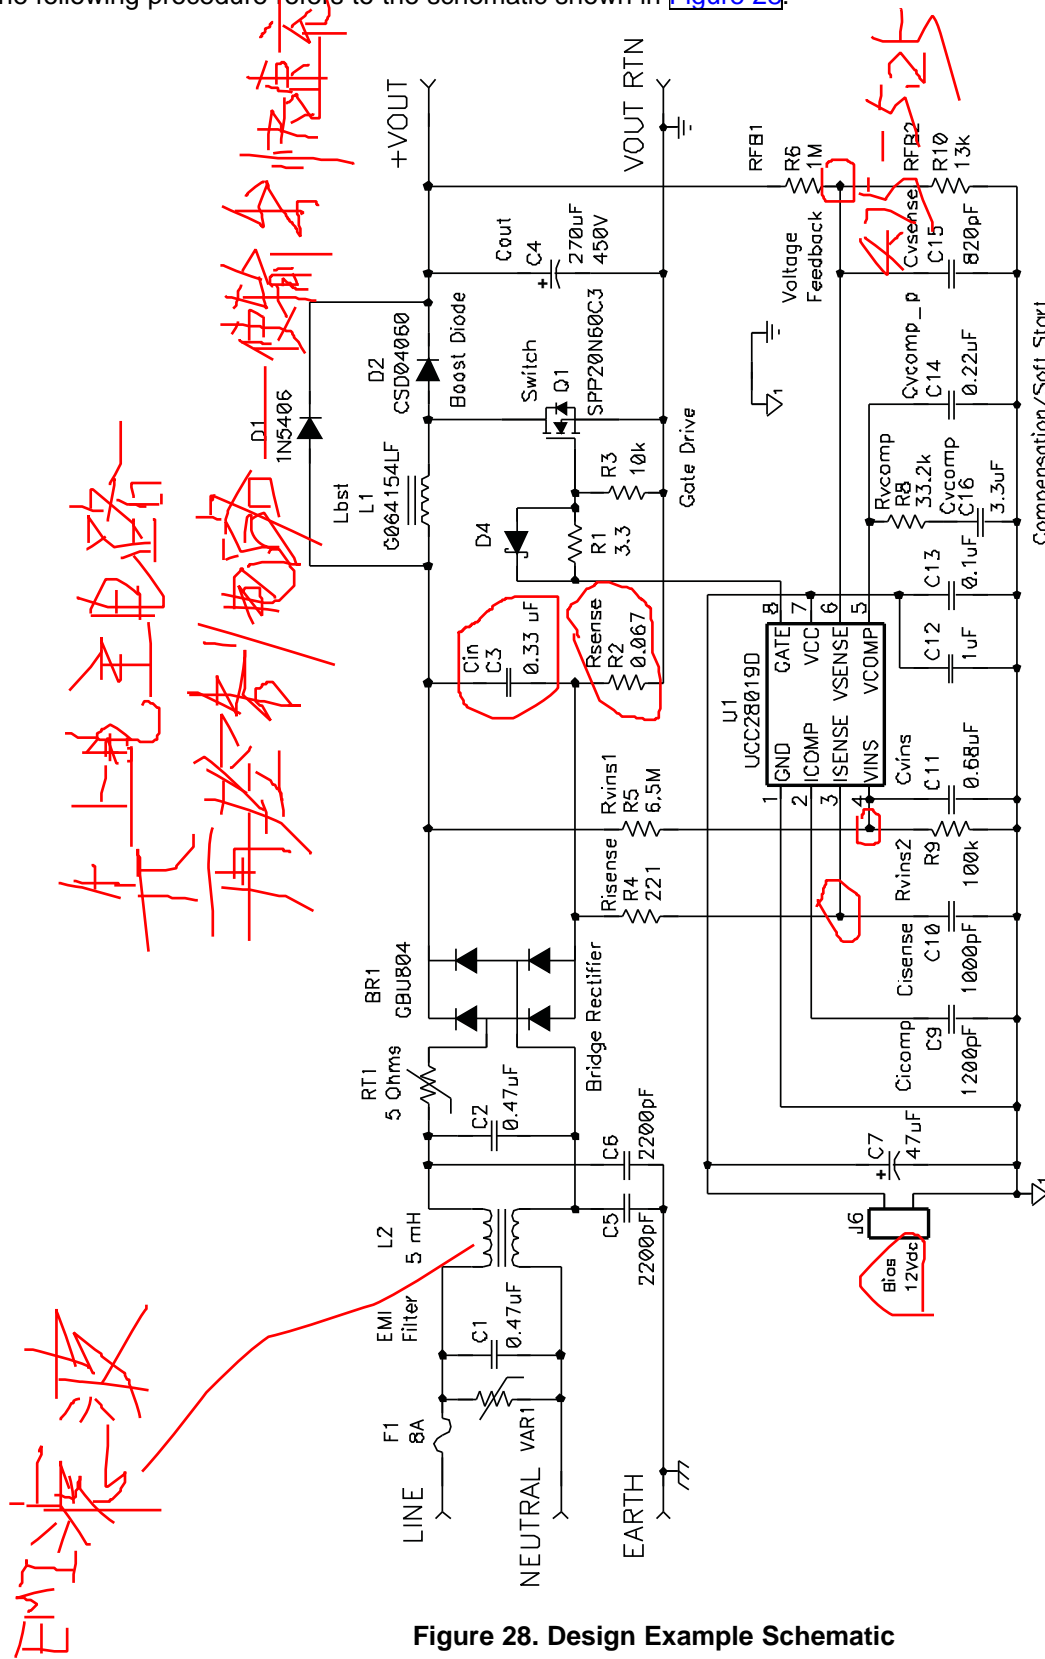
The following procedure refers to the schematic shown in Figure 28.

+VOUT
VOUT RTN
RFB1
R6
1M
RFB2
R10
13k
Voltage Feedback
Cvsense
C15
820pF
Cout
C4
270uF
450V
D2
CSD04060
Boost Diode
D1
1N5406
Switch
Q1
SPP20N60C3
Cvcomp_p
C14
0.22uF
Rvcomp
R8
33.2k
Cvcomp
C16
3.3uF
Compensation/Soft Start
R3
10k
Gate Drive
Lbst
L1
G064154LF
D4
R1
3.3
C13
0.1uF
Cin
C3
0.33 uF
Rsense
R2
0.067
U1
UCC28019D
8 GATE
7 VCC
6 VSENSE
5 VCOMP
1 GND
2 ICOMP
3 ISENSE
4 VINS
C12
1uF
Rvins1
R5
6.5M
Cvins
C11
0.68uF
Risense
R4
221
Rvins2
R9
100k
BR1
GBU804
Bridge Rectifier
Cisense
C10
1000pF
Cicomp
C9
1200pF
RT1
5 Ohms
C2
0.47uF
C6
2200pF
C7
47uF
J6
Bias
12Vdc
L2
5 mH
C5
2200pF
EMI Filter
C1
0.47uF
F1
8A
VAR1
LINE
NEUTRAL
EARTH

Figure 28. Design Example Schematic